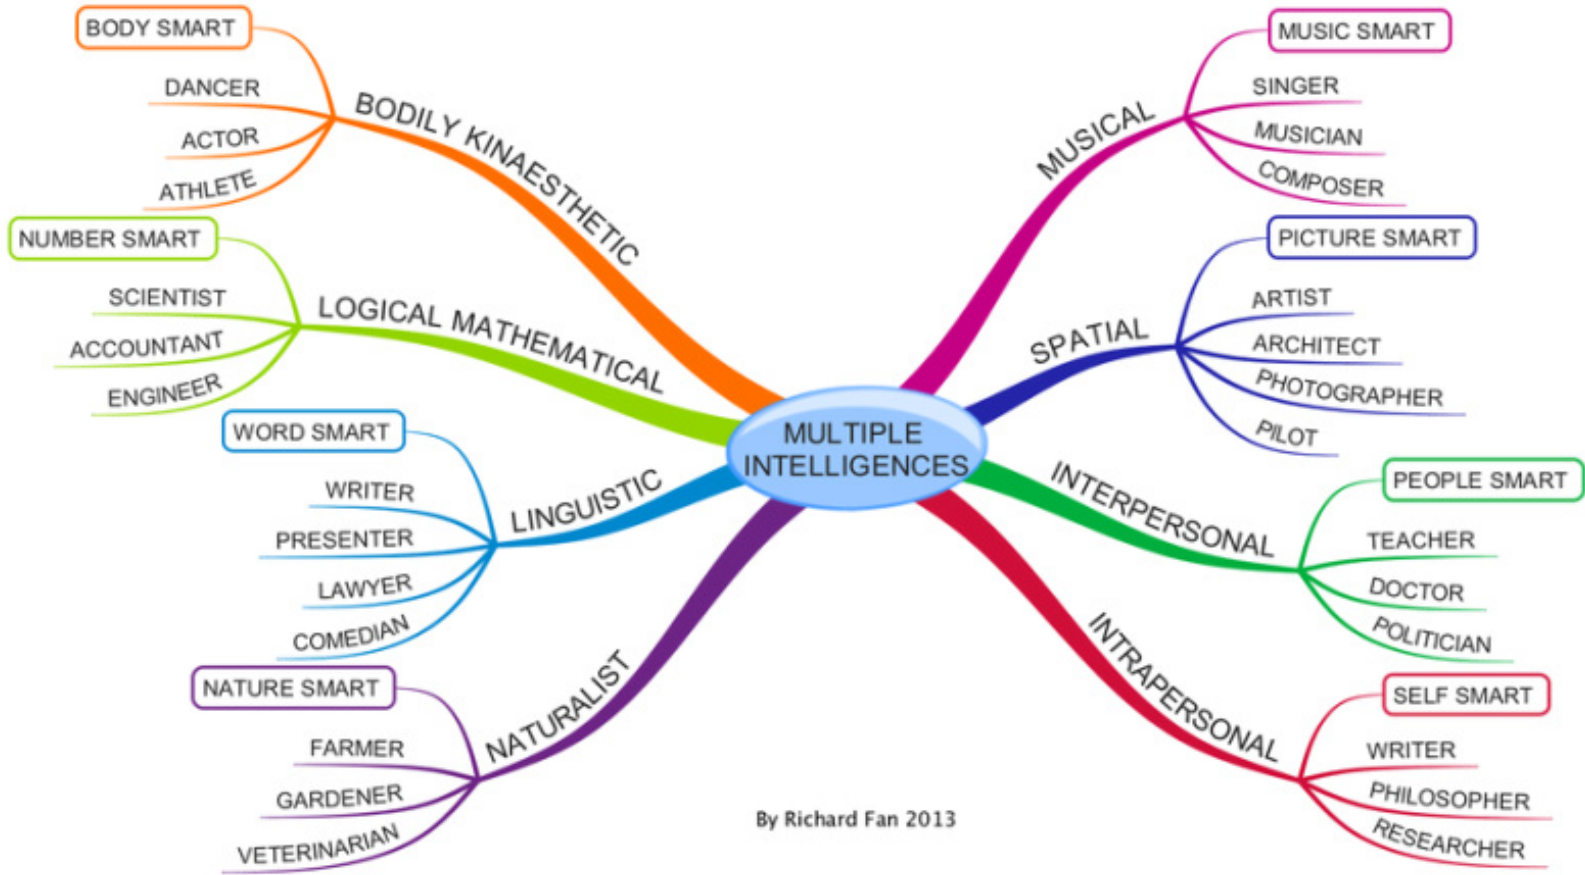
MULTIPLE INTELLIGENCES

BODILY KINAESTHETIC
BODY SMART
DANCER
ACTOR
ATHLETE

LOGICAL MATHEMATICAL
NUMBER SMART
SCIENTIST
ACCOUNTANT
ENGINEER

LINGUISTIC
WORD SMART
WRITER
PRESENTER
LAWYER
COMEDIAN

NATURALIST
NATURE SMART
FARMER
GARDENER
VETERINARIAN

MUSICAL
MUSIC SMART
SINGER
MUSICIAN
COMPOSER

SPATIAL
PICTURE SMART
ARTIST
ARCHITECT
PHOTOGRAPHER
PILOT

INTERPERSONAL
PEOPLE SMART
TEACHER
DOCTOR
POLITICIAN

INTRAPERSONAL
SELF SMART
WRITER
PHILOSOPHER
RESEARCHER

By Richard Fan 2013